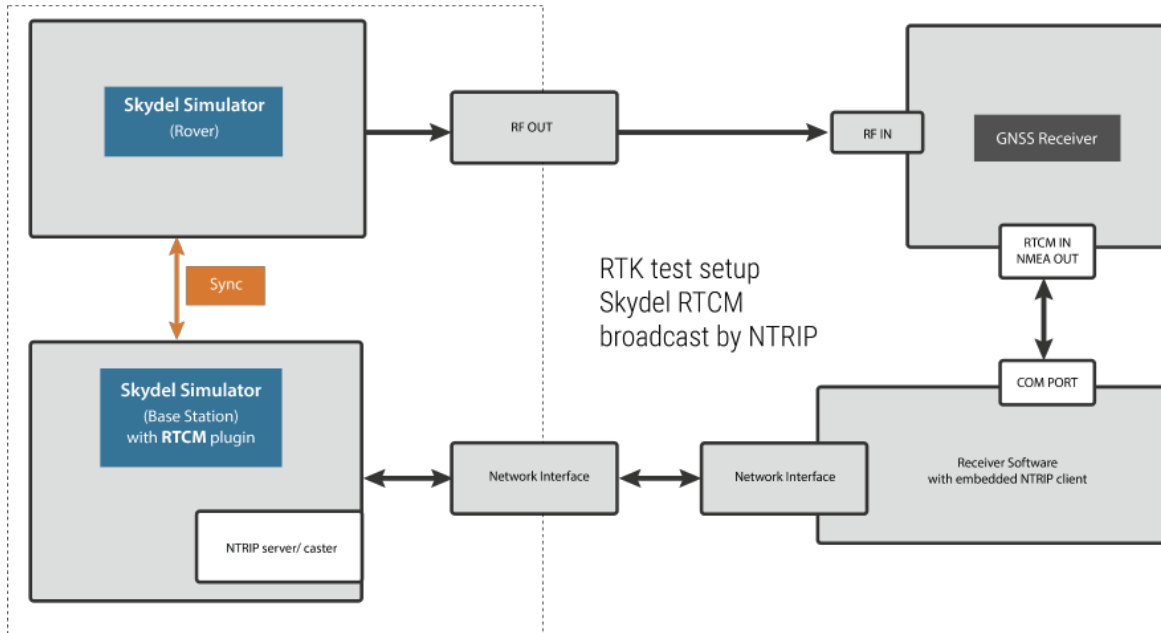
Skydel Simulator
(Rover)

RF OUT

RF IN

GNSS Receiver

Sync

RTCM IN
NMEA OUT

RTK test setup
Skydel RTCM
broadcast by NTRIP

COM PORT

Skydel Simulator
(Base Station)
with RTCM plugin

Network Interface

Network Interface

Receiver Software
with embedded NTRIP client

NTRIP server/ caster